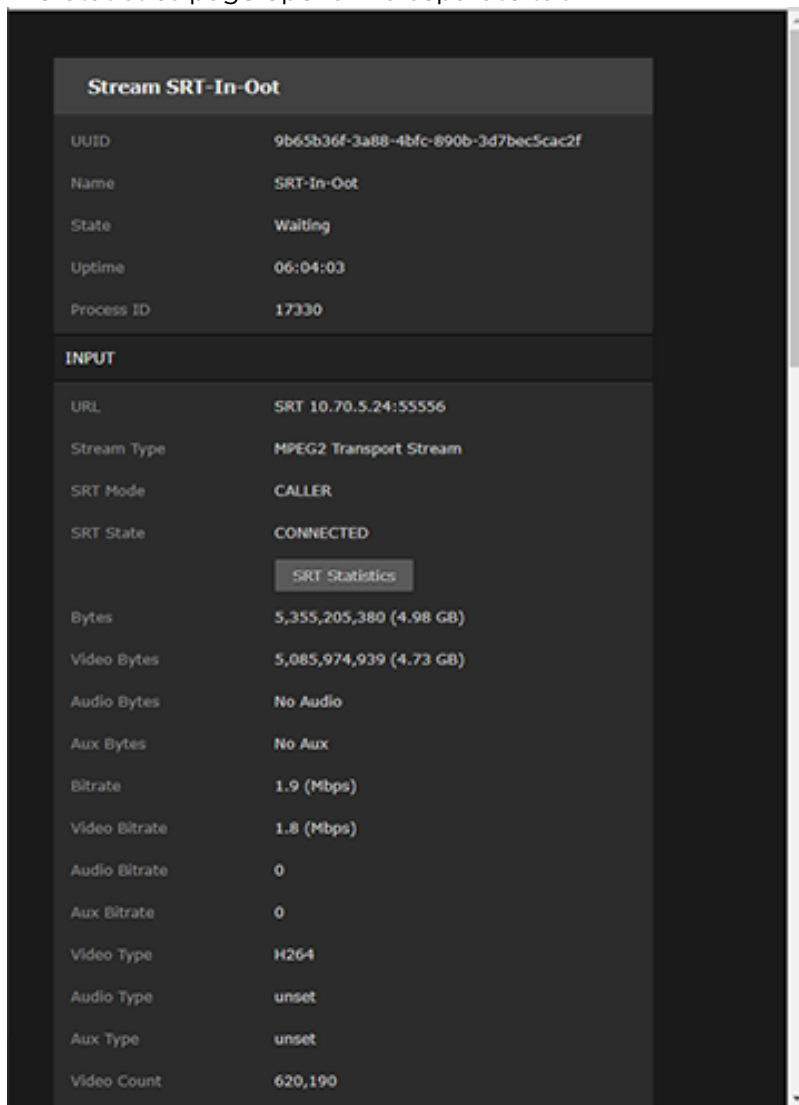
Stream SRT-In-Oot

| | |
|---|---|
| UUID | 9b65b36f-3a88-4bfc-890b-3d7bec5cac2f |
| Name | SRT-In-Oot |
| State | Waiting |
| Uptime | 06:04:03 |
| Process ID | 17330 |

INPUT

| | |
|---|---|
| URL | SRT 10.70.5.24:55556 |
| Stream Type | MPEG2 Transport Stream |
| SRT Mode | CALLER |
| SRT State | CONNECTED |
| | SRT Statistics |
| Bytes | 5,355,205,380 (4.98 GB) |
| Video Bytes | 5,085,974,939 (4.73 GB) |
| Audio Bytes | No Audio |
| Aux Bytes | No Aux |
| Bitrate | 1.9 (Mbps) |
| Video Bitrate | 1.8 (Mbps) |
| Audio Bitrate | 0 |
| Aux Bitrate | 0 |
| Video Type | H264 |
| Audio Type | unset |
| Aux Type | unset |
| Video Count | 620,190 |